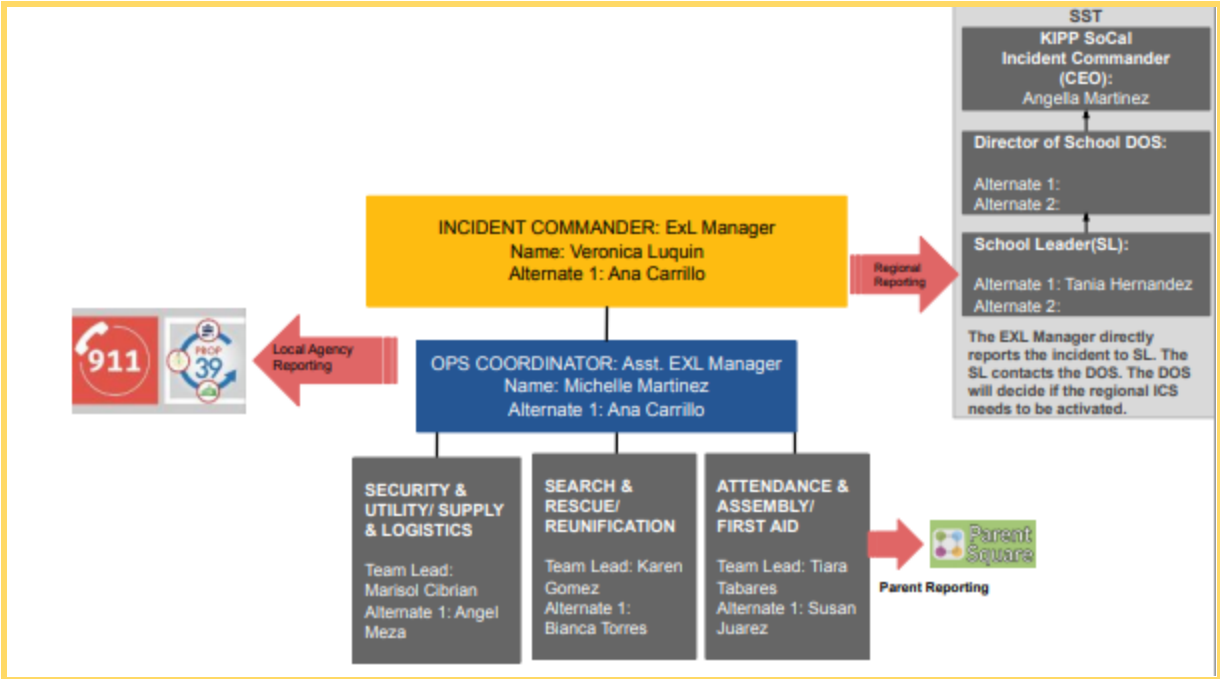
SST

KIPP SoCal Incident Commander (CEO): Angella Martinez

Director of School DOS:

Alternate 1:
Alternate 2:

School Leader(SL):

Alternate 1: Tania Hernandez
Alternate 2:

The EXL Manager directly reports the incident to SL. The SL contacts the DOS. The DOS will decide if the regional ICS needs to be activated.

INCIDENT COMMANDER: ExL Manager
Name: Veronica Luquin
Alternate 1: Ana Carrillo

Regional Reporting

911

PROP 39

Local Agency Reporting

OPS COORDINATOR: Asst. EXL Manager
Name: Michelle Martinez
Alternate 1: Ana Carrillo

SECURITY & UTILITY/ SUPPLY & LOGISTICS

Team Lead: Marisol Cibrian
Alternate 1: Angel Meza

SEARCH & RESCUE/ REUNIFICATION

Team Lead: Karen Gomez
Alternate 1: Bianca Torres

ATTENDANCE & ASSEMBLY/ FIRST AID

Team Lead: Tiara Tabares
Alternate 1: Susan Juarez

Parent Square

Parent Reporting